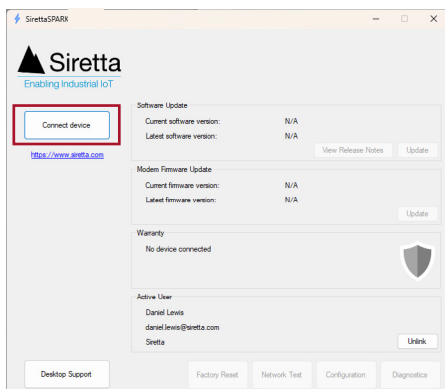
SirettaSPARK

Siretta
Enabling Industrial IoT

Connect device

https://www.siretta.com

Software Update
Current software version: N/A
Latest software version: N/A
View Release Notes
Update

Modem Firmware Update
Current firmware version: N/A
Latest firmware version: N/A
Update

Warranty
No device connected

Active User
Daniel Lewis
daniel.lewis@siretta.com
Siretta
Unlink

Desktop Support
Factory Reset
Network Test
Configuration
Diagnostics